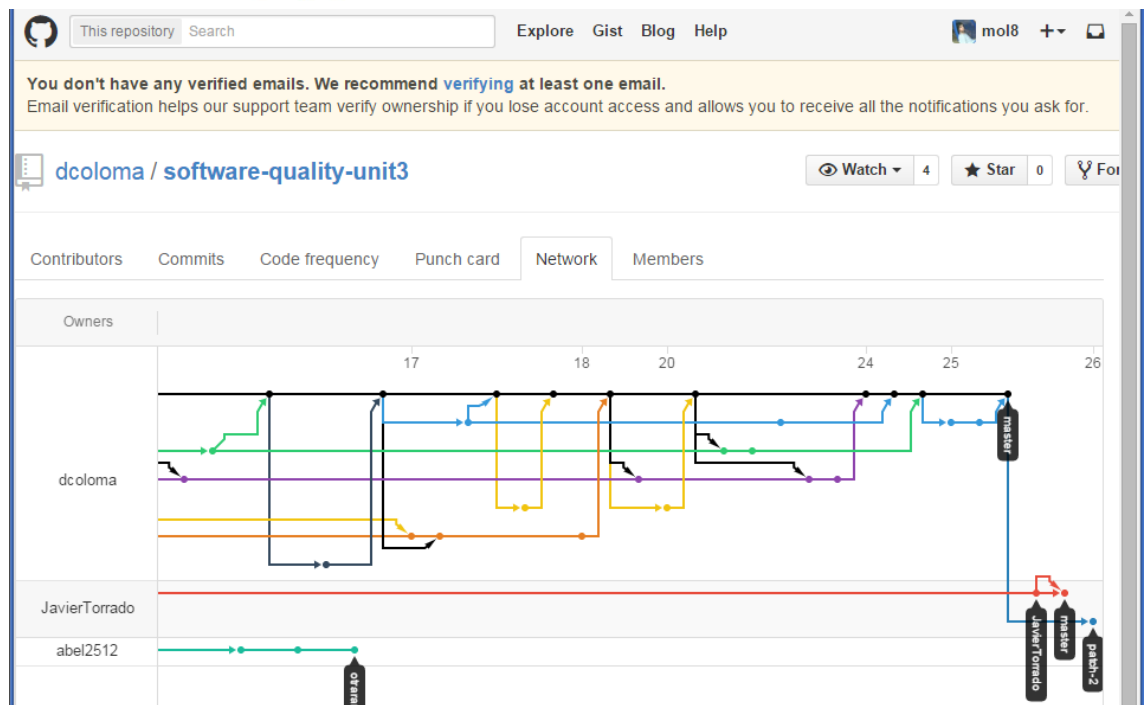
This repository Search Explore Gist Blog Help mol8 +▾

You don't have any verified emails. We recommend verifying at least one email.
Email verification helps our support team verify ownership if you lose account access and allows you to receive all the notifications you ask for.

dcoloma / software-quality-unit3

Watch ▾ 4 Star 0 For

Contributors Commits Code frequency Punch card Network Members

Owners

17 18 20 24 25 26

dcoloma

master

JavierTorrado

abel2512

otrara

JavierTorrado

master

patch-2